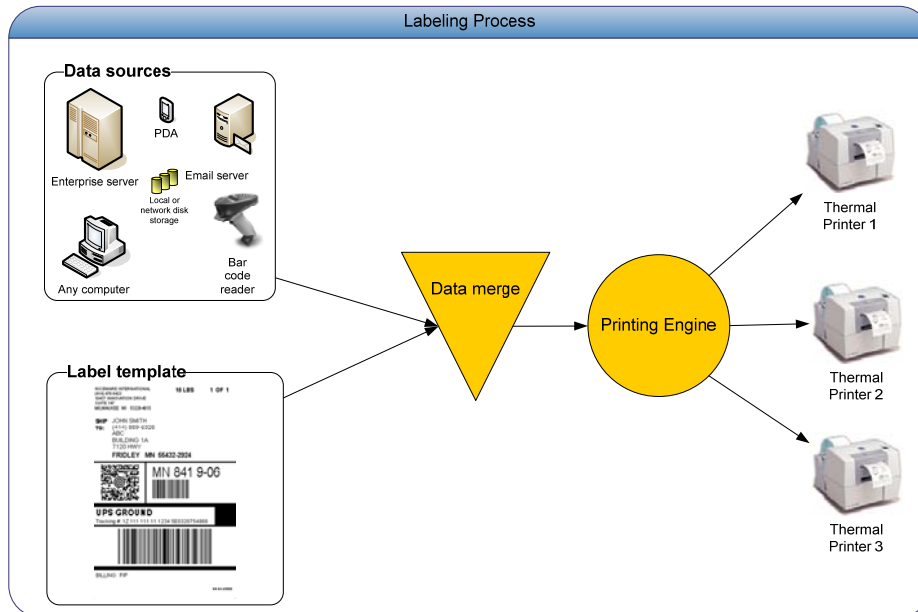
Labeling Process

Data sources

PDA

Enterprise server

Email server

Local or network disk storage

Any computer

Bar code reader

Label template

10 LBS 1 OF 1

SHIP TO: JOHN SMITH
(414) 000-0326
ABC
BUILDING 1A
7120 HWY
FRIDLEY MN 55432-2924

MN 841 9-06

UPS GROUND
Tracking #: 1Z 111 111 11 1234 5633 2075 4866

BILLING: P/P

Data merge

Printing Engine

Thermal Printer 1

Thermal Printer 2

Thermal Printer 3